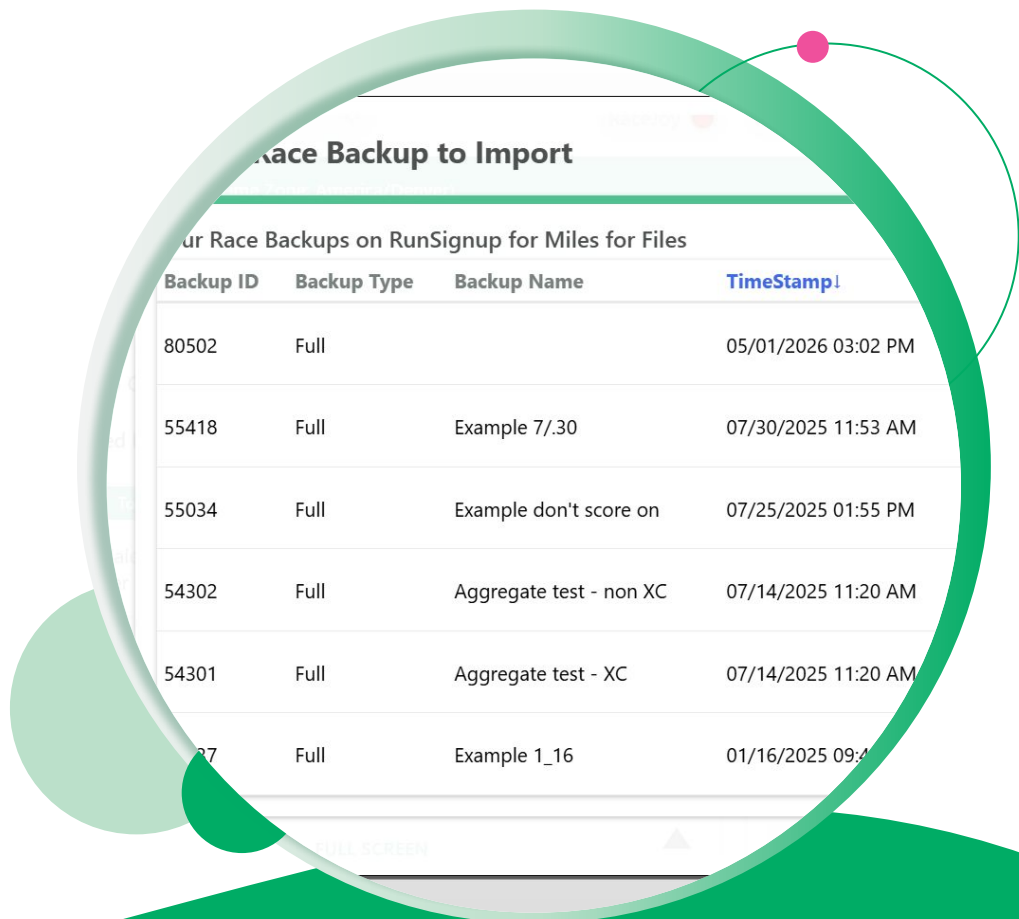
Race Backup to Import

ur Race Backups on RunSignup for Miles for Files

| Backup ID | Backup Type | Backup Name | TimeStamp↓ |
|---|---|---|---|
| 80502 | Full | | 05/01/2026 03:02 PM |
| 55418 | Full | Example 7/.30 | 07/30/2025 11:53 AM |
| 55034 | Full | Example don't score on | 07/25/2025 01:55 PM |
| 54302 | Full | Aggregate test - non XC | 07/14/2025 11:20 AM |
| 54301 | Full | Aggregate test - XC | 07/14/2025 11:20 AM |
| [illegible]27 | Full | Example 1_16 | 01/16/2025 09:4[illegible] |

FULL SCREEN